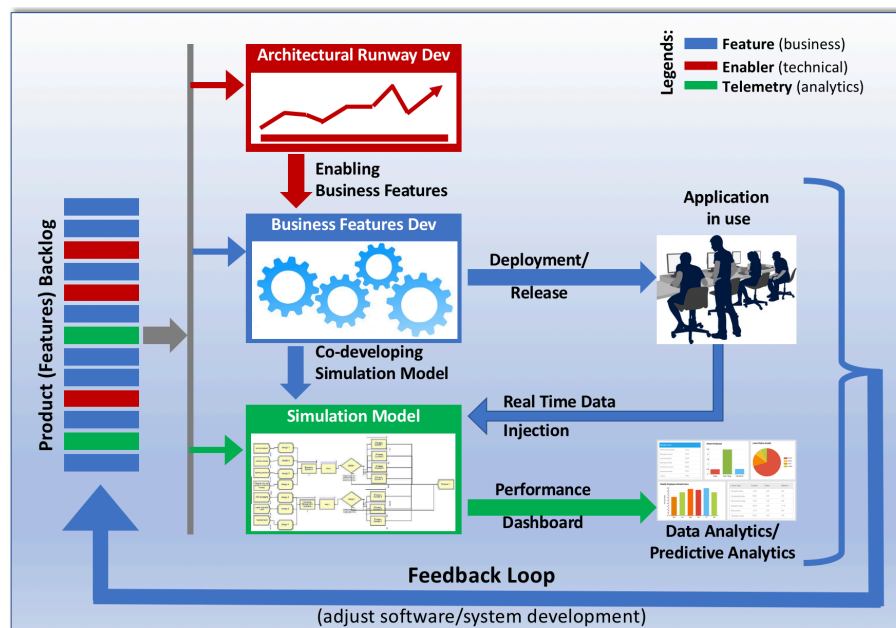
Legends:
Feature (business)
Enabler (technical)
Telemetry (analytics)

Architectural Runway Dev

Enabling Business Features

Business Features Dev

Product (Features) Backlog

Deployment/ Release

Application in use

Co-developing Simulation Model

Simulation Model

Real Time Data Injection

Performance Dashboard

Data Analytics/ Predictive Analytics

Feedback Loop

(adjust software/system development)